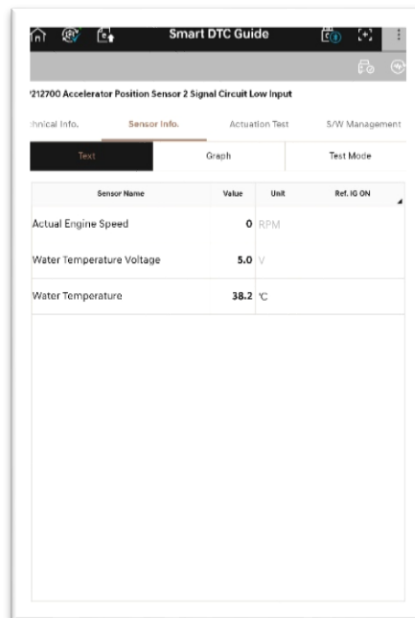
Smart DTC Guide

'212700 Accelerator Position Sensor 2 Signal Circuit Low Input

chnical Info. | Sensor Info. | Actuation Test | S/W Management

Text | Graph | Test Mode

| Sensor Name | Value | Unit | Ref. IG ON |
|---|---|---|---|
| Actual Engine Speed | 0 | RPM | |
| Water Temperature Voltage | 5.0 | V | |
| Water Temperature | 38.2 | ℃ | |